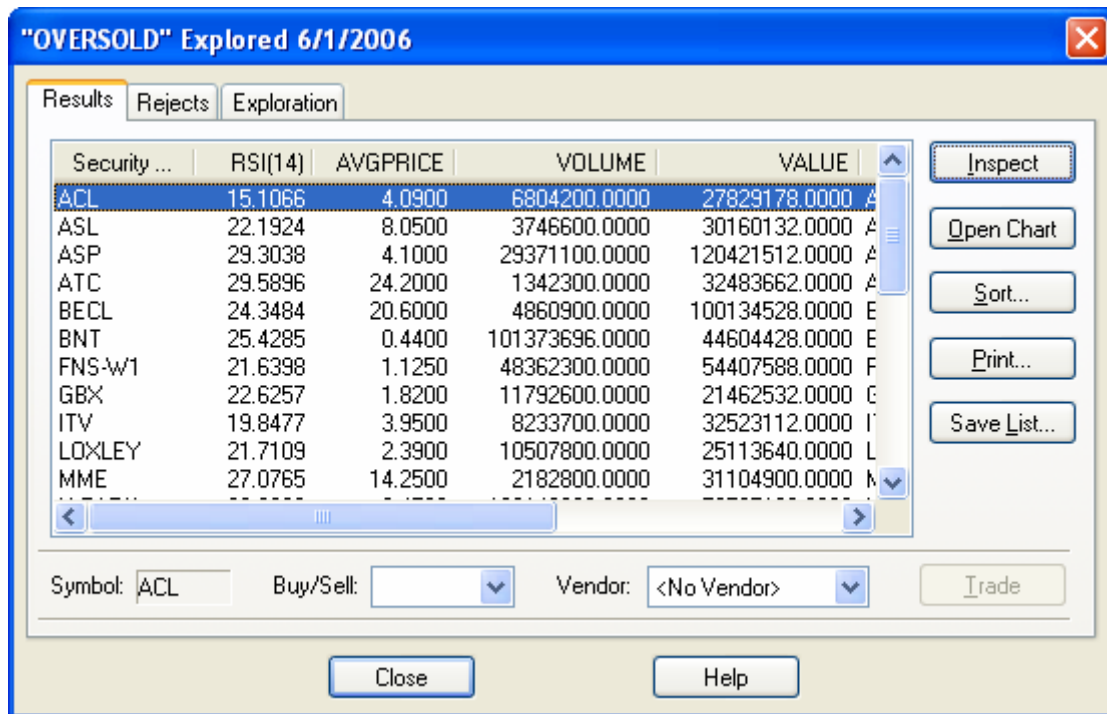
"OVERSOLD" Explored 6/1/2006

Results | Rejects | Exploration

| Security ... | RSI(14) | AVGPRICE | VOLUME | VALUE |
|---|---|---|---|---|
| ACL | 15.1066 | 4.0900 | 6804200.0000 | 27829178.0000 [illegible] |
| ASL | 22.1924 | 8.0500 | 3746600.0000 | 30160132.0000 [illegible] |
| ASP | 29.3038 | 4.1000 | 29371100.0000 | 120421512.0000 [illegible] |
| ATC | 29.5896 | 24.2000 | 1342300.0000 | 32483662.0000 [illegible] |
| BECL | 24.3484 | 20.6000 | 4860900.0000 | 100134528.0000 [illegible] |
| BNT | 25.4285 | 0.4400 | 101373696.0000 | 44604428.0000 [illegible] |
| FNS-W1 | 21.6398 | 1.1250 | 48362300.0000 | 54407588.0000 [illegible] |
| GBX | 22.6257 | 1.8200 | 11792600.0000 | 21462532.0000 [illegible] |
| ITV | 19.8477 | 3.9500 | 8233700.0000 | 32523112.0000 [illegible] |
| LOXLEY | 21.7109 | 2.3900 | 10507800.0000 | 25113640.0000 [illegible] |
| MME | 27.0765 | 14.2500 | 2182800.0000 | 31104900.0000 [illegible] |
| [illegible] | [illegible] | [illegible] | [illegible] | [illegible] |

Inspect
Open Chart
Sort...
Print...
Save List...

Symbol: ACL
Buy/Sell:
Vendor: <No Vendor>
Trade

Close
Help